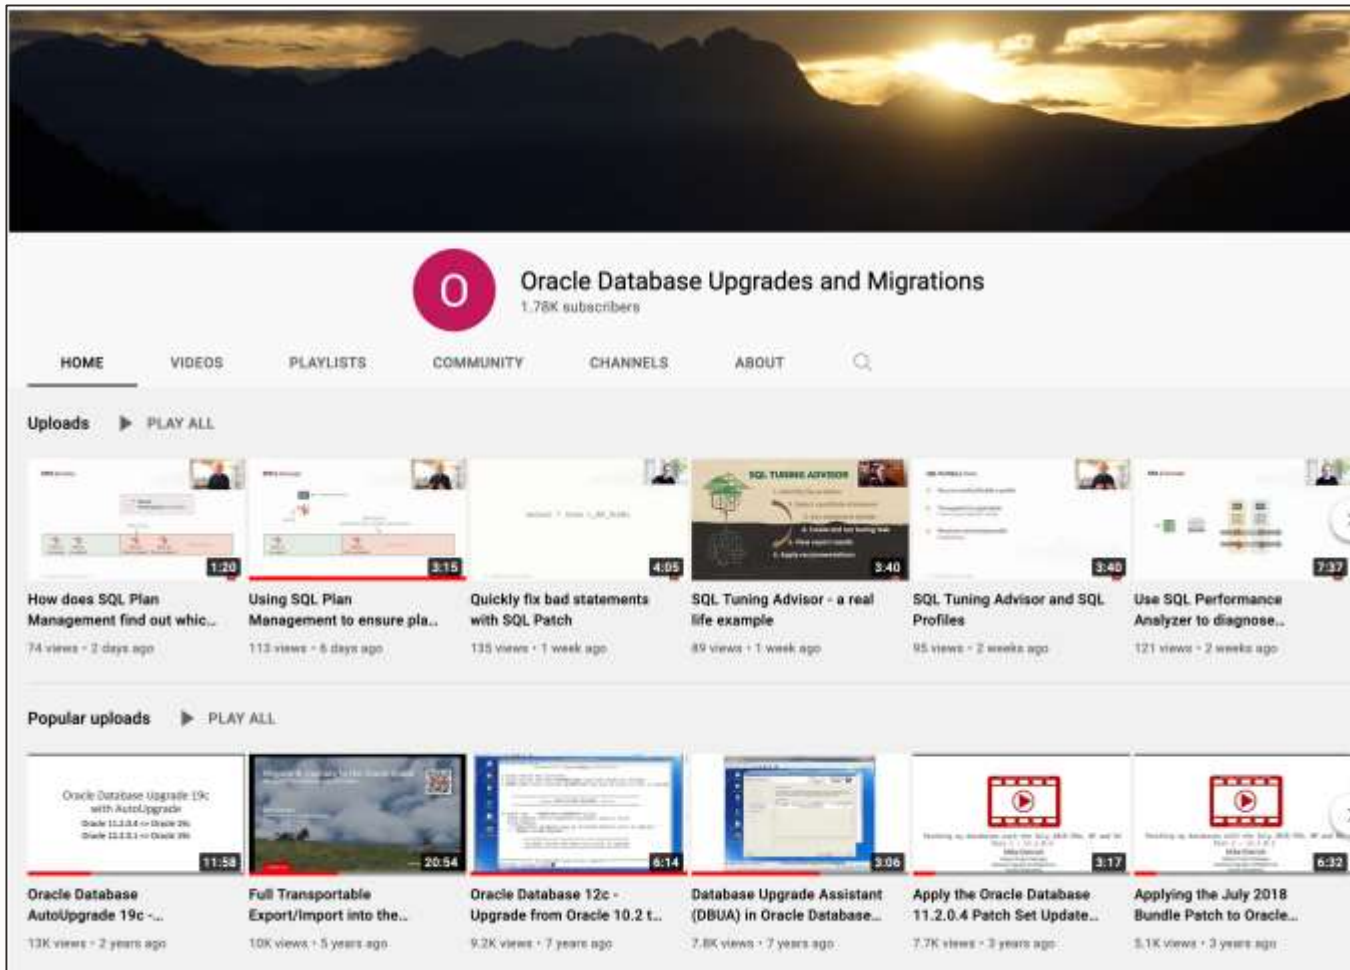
O

Oracle Database Upgrades and Migrations
1.78K subscribers

HOME VIDEOS PLAYLISTS COMMUNITY CHANNELS ABOUT

Uploads PLAY ALL

1:20
How does SQL Plan Management find out whic...
74 views · 2 days ago

3:15
Using SQL Plan Management to ensure pla...
113 views · 6 days ago

4:05
Quickly fix bad statements with SQL Patch
135 views · 1 week ago

SQL TUNING ADVISOR
3:40
SQL Tuning Advisor - a real life example
89 views · 1 week ago

3:40
SQL Tuning Advisor and SQL Profiles
95 views · 2 weeks ago

7:37
Use SQL Performance Analyzer to diagnose...
121 views · 2 weeks ago

Popular uploads PLAY ALL

Oracle Database Upgrade 19c with AutoUpgrade
11:58
Oracle Database AutoUpgrade 19c -...
13K views · 2 years ago

20:54
Full Transportable Export/Import into the...
10K views · 5 years ago

6:14
Oracle Database 12c - Upgrade from Oracle 10.2 t...
9.2K views · 7 years ago

3:06
Database Upgrade Assistant (DBUA) in Oracle Database...
7.8K views · 7 years ago

3:17
Apply the Oracle Database 11.2.0.4 Patch Set Update...
7.7K views · 3 years ago

6:32
Applying the July 2018 Bundle Patch to Oracle...
5.1K views · 3 years ago